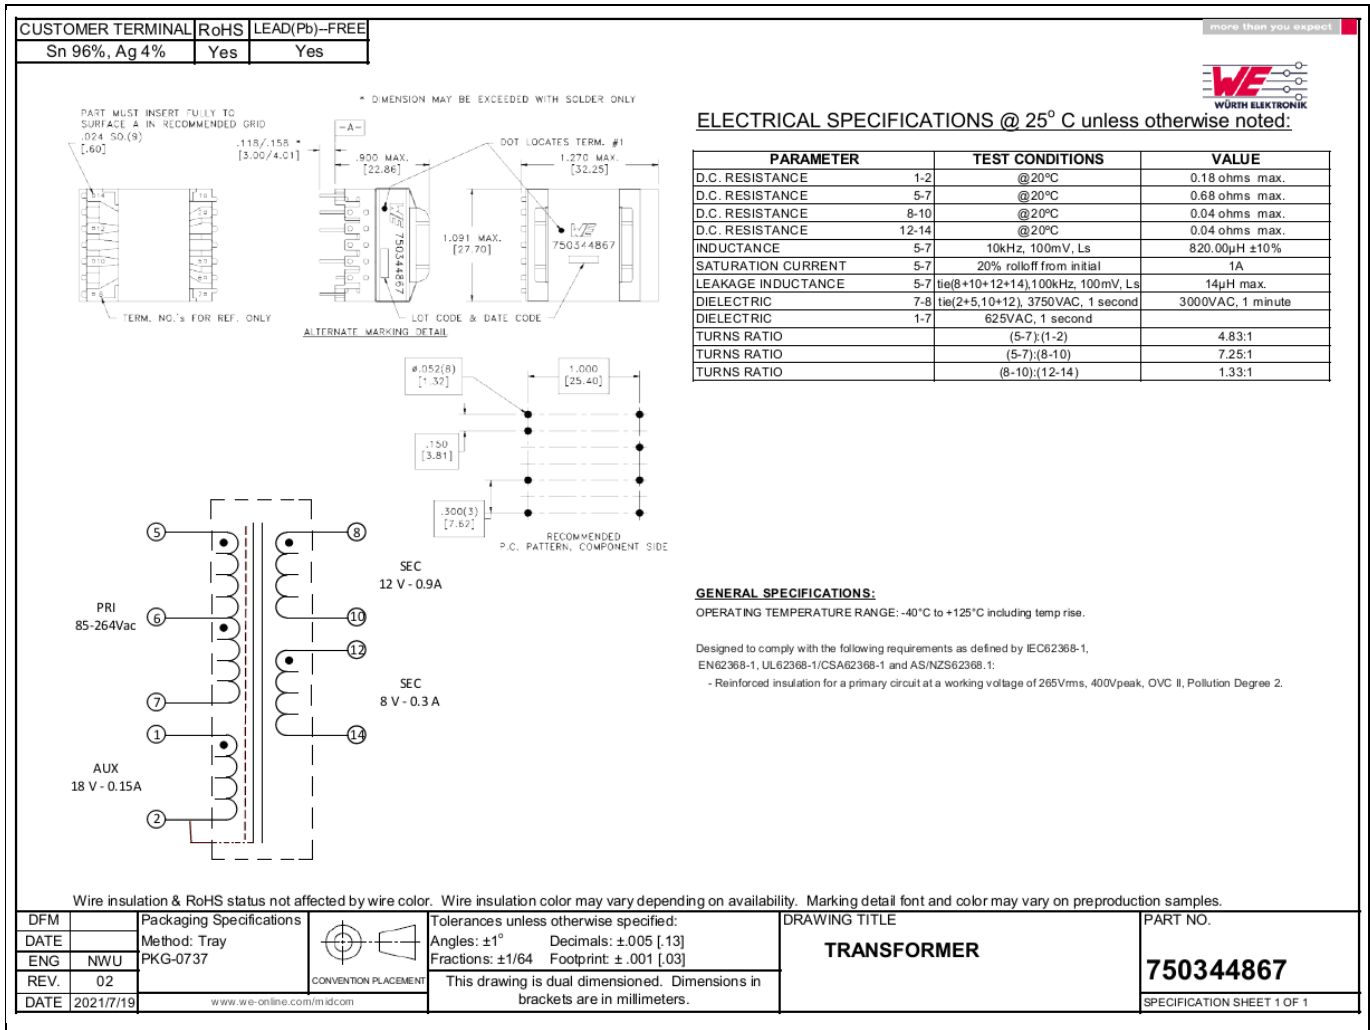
| CUSTOMER TERMINAL | RoHS | LEAD(Pb)--FREE |
|---|---|---|
| Sn 96%, Ag 4% | Yes | Yes |

more than you expect

WE WÜRTH ELEKTRONIK

ELECTRICAL SPECIFICATIONS @ 25° C unless otherwise noted:

| PARAMETER | | TEST CONDITIONS | VALUE |
|---|---|---|---|
| D.C. RESISTANCE | 1-2 | @20°C | 0.18 ohms max. |
| D.C. RESISTANCE | 5-7 | @20°C | 0.68 ohms max. |
| D.C. RESISTANCE | 8-10 | @20°C | 0.04 ohms max. |
| D.C. RESISTANCE | 12-14 | @20°C | 0.04 ohms max. |
| INDUCTANCE | 5-7 | 10kHz, 100mV, Ls | 820.00μH ±10% |
| SATURATION CURRENT | 5-7 | 20% rolloff from initial | 1A |
| LEAKAGE INDUCTANCE | 5-7 | tie(8+10+12+14),100kHz, 100mV, Ls | 14μH max. |
| DIELECTRIC | 7-8 | tie(2+5,10+12), 3750VAC, 1 second | 3000VAC, 1 minute |
| DIELECTRIC | 1-7 | 625VAC, 1 second | |
| TURNS RATIO | | (5-7):(1-2) | 4.83:1 |
| TURNS RATIO | | (5-7):(8-10) | 7.25:1 |
| TURNS RATIO | | (8-10):(12-14) | 1.33:1 |

* DIMENSION MAY BE EXCEEDED WITH SOLDER ONLY

PART MUST INSERT FULLY TO SURFACE A IN RECOMMENDED GRID .024 SQ.(9) [.60]

.118/.158 * [3.00/4.01]

-A-

.900 MAX. [22.86]

DOT LOCATES TERM. #1

1.270 MAX. [32.25]

1.091 MAX. [27.70]

750344867

750344867

TERM. NO.'s FOR REF. ONLY

LOT CODE & DATE CODE

ALTERNATE MARKING DETAIL

ø.052(8) [1.32]

1.000 [25.40]

.150 [3.81]

.300(3) [7.62]

RECOMMENDED P.C. PATTERN, COMPONENT SIDE

5 8 SEC 12 V - 0.9A

PRI 85-264Vac 6 10 12

SEC 8 V - 0.3 A

7 1 14

AUX 18 V - 0.15A

2

GENERAL SPECIFICATIONS:

OPERATING TEMPERATURE RANGE: -40°C to +125°C including temp rise.

Designed to comply with the following requirements as defined by IEC62368-1, EN62368-1, UL62368-1/CSA62368-1 and AS/NZS62368.1:

- Reinforced insulation for a primary circuit at a working voltage of 265Vrms, 400Vpeak, OVC II, Pollution Degree 2.

Wire insulation & RoHS status not affected by wire color. Wire insulation color may vary depending on availability. Marking detail font and color may vary on preproduction samples.

DFM
DATE
ENG NWU
REV. 02
DATE 2021/7/19

Packaging Specifications
Method: Tray
PKG-0737

www.we-online.com/midcom

CONVENTION PLACEMENT

Tolerances unless otherwise specified:
Angles: ±1° Decimals: ±.005 [.13]
Fractions: ±1/64 Footprint: ± .001 [.03]
This drawing is dual dimensioned. Dimensions in brackets are in millimeters.

DRAWING TITLE
TRANSFORMER

PART NO.
750344867
SPECIFICATION SHEET 1 OF 1